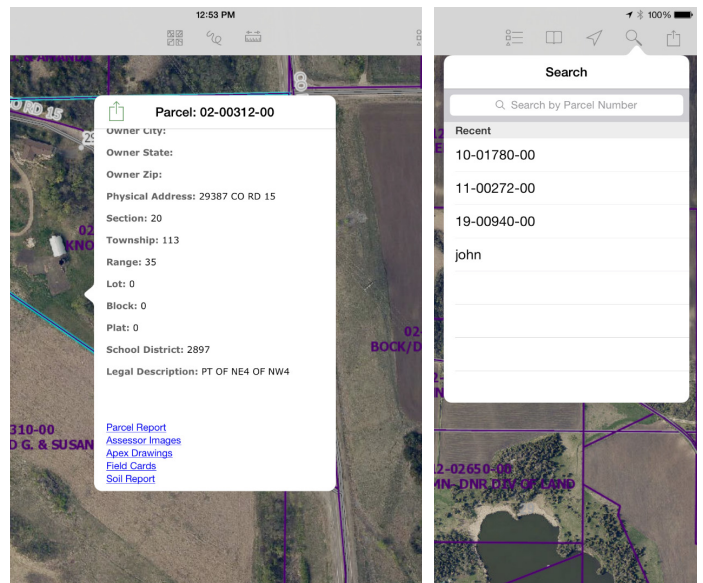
12:53 PM

O RD 15

29

02
KNO

310-00
D G. & SUSAN

02
BOCK/D

Parcel: 02-00312-00

Owner City:

Owner State:

Owner Zip:

Physical Address: 29387 CO RD 15

Section: 20

Township: 113

Range: 35

Lot: 0

Block: 0

Plat: 0

School District: 2897

Legal Description: PT OF NE4 OF NW4

Parcel Report
Assessor Images
Apex Drawings
Field Cards
Soil Report

100%

Search

Search by Parcel Number

Recent

10-01780-00

11-00272-00

19-00940-00

john

12-02650-00
MN DNR DD OF LAND